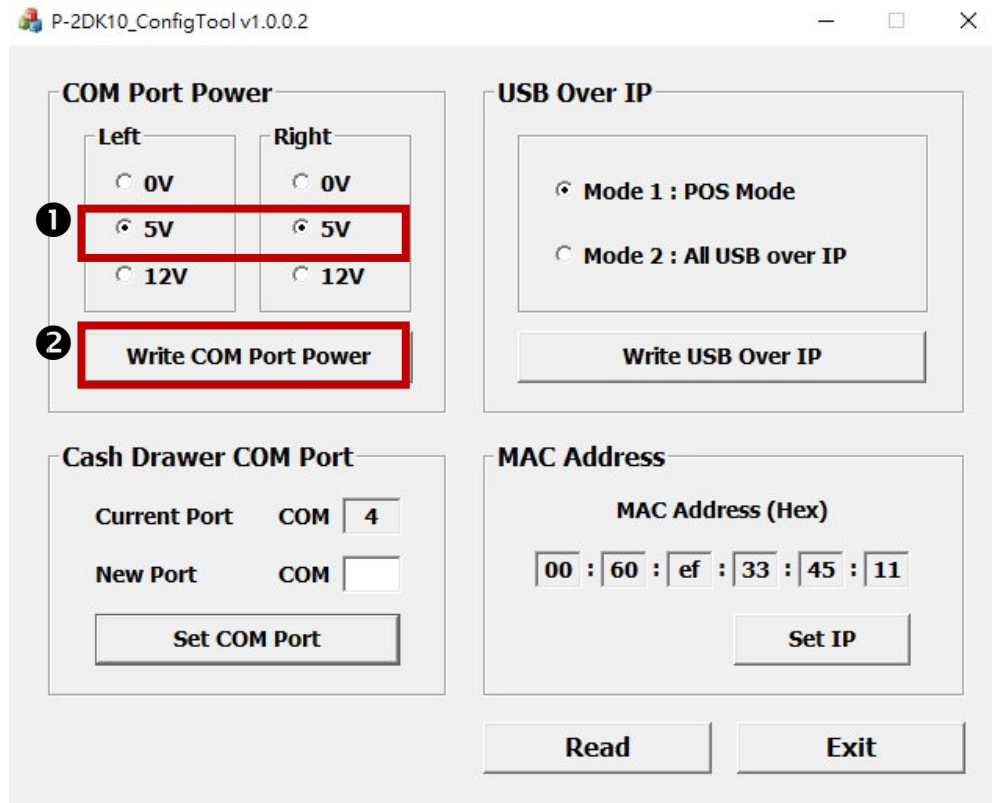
P-2DK10_ConfigTool v1.0.0.2

COM Port Power

Left
0V
5V
12V

Right
0V
5V
12V

❶
❷

Write COM Port Power

USB Over IP

Mode 1 : POS Mode
Mode 2 : All USB over IP

Write USB Over IP

Cash Drawer COM Port

Current Port COM 4
New Port COM

Set COM Port

MAC Address

MAC Address (Hex)

00 : 60 : ef : 33 : 45 : 11

Set IP

Read

Exit